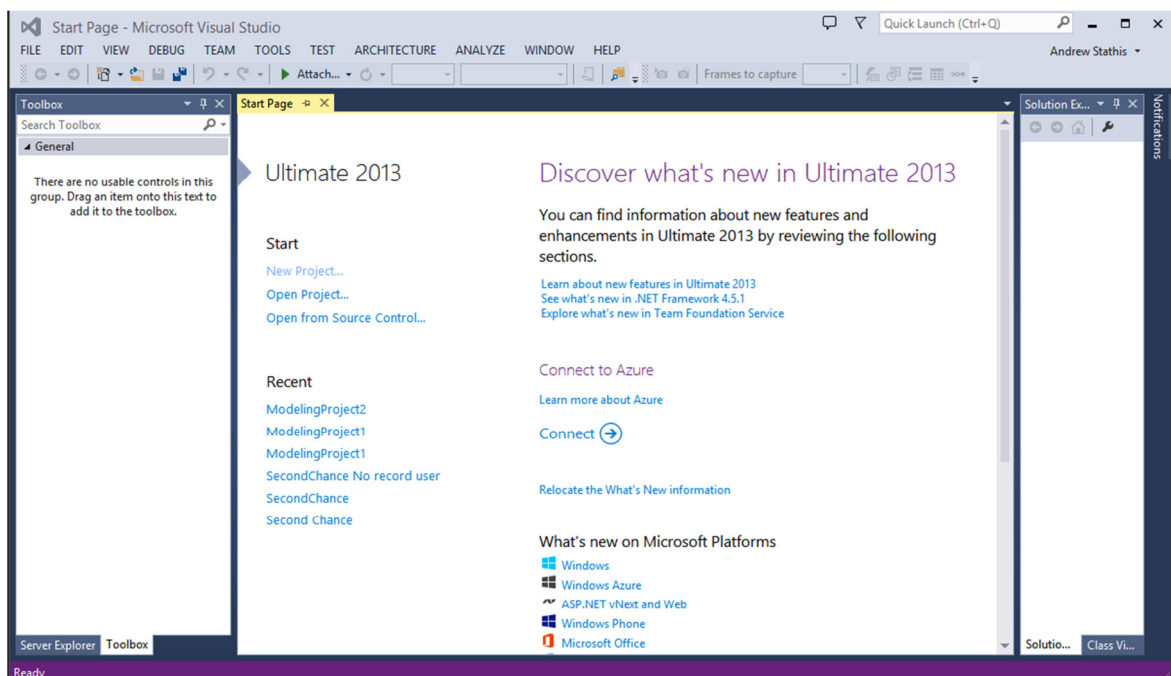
Start Page - Microsoft Visual Studio

Quick Launch (Ctrl+Q)

FILE EDIT VIEW DEBUG TEAM TOOLS TEST ARCHITECTURE ANALYZE WINDOW HELP

Andrew Stathis

Attach...

Frames to capture

Toolbox

Search Toolbox

General

There are no usable controls in this group. Drag an item onto this text to add it to the toolbox.

Server Explorer Toolbox

Start Page

Ultimate 2013

Start

New Project...

Open Project...

Open from Source Control...

Recent

ModelingProject2

ModelingProject1

ModelingProject1

SecondChance No record user

SecondChance

Second Chance

Discover what's new in Ultimate 2013

You can find information about new features and enhancements in Ultimate 2013 by reviewing the following sections.

Learn about new features in Ultimate 2013

See what's new in .NET Framework 4.5.1

Explore what's new in Team Foundation Service

Connect to Azure

Learn more about Azure

Connect

Relocate the What's New information

What's new on Microsoft Platforms

Windows

Windows Azure

ASP.NET vNext and Web

Windows Phone

Microsoft Office

Solution Ex...

Notifications

Solutio... Class Vi...

Ready